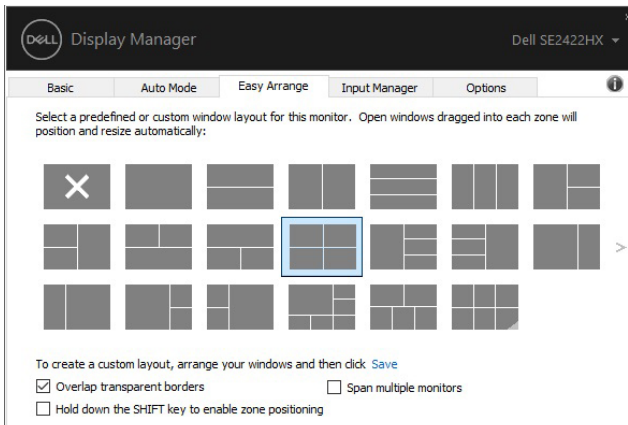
DELL Display Manager

Dell SE2422HX

Basic | Auto Mode | Easy Arrange | Input Manager | Options

Select a predefined or custom window layout for this monitor. Open windows dragged into each zone will position and resize automatically:

To create a custom layout, arrange your windows and then click Save

☑ Overlap transparent borders

☐ Span multiple monitors

☐ Hold down the SHIFT key to enable zone positioning